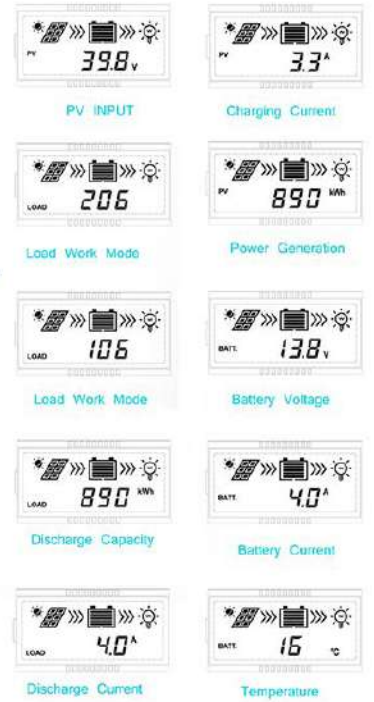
PV 39.8 V

PV INPUT

PV 3.3 A

Charging Current

LOAD 206

Load Work Mode

PV 890 kWh

Power Generation

LOAD 106

Load Work Mode

BATT. 13.8 V

Battery Voltage

LOAD 890 kWh

Discharge Capacity

BATT. 4.0 A

Battery Current

LOAD 4.0 A

Discharge Current

BATT. 16 °C

Temperature